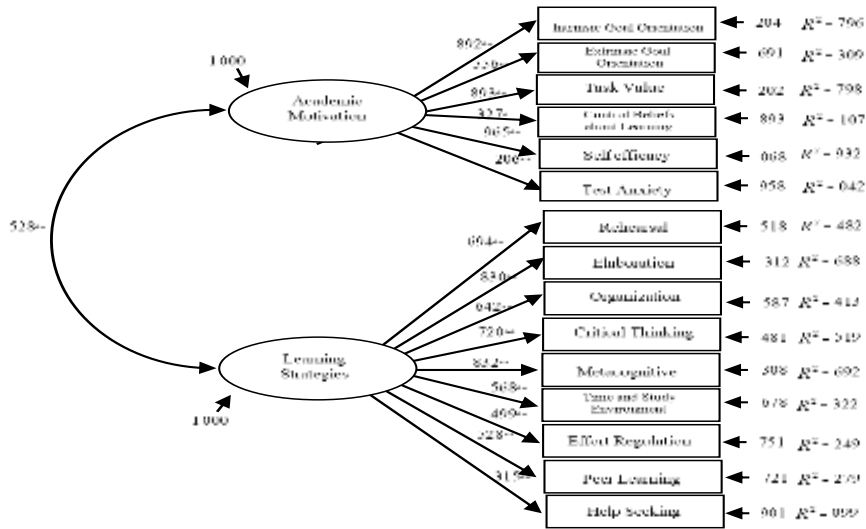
1.000

Academic Motivation

.892**
.556**
.893**
.327*
.965**
.206**

Intrinsic Goal Orientation
Extrinsic Goal Orientation
Task Value
Control of Beliefs about Learning
Self-efficacy
Test Anxiety

.204 $R^2$ = .796
.691 $R^2$ = .309
.202 $R^2$ = .798
.893 $R^2$ = .107
.068 $R^2$ = .932
.958 $R^2$ = .042

.528**

Learning Strategies

1.000

.694**
.830**
.642**
.720**
.832**
.568**
.469**
.528**
.315**

Rehearsal
Elaboration
Organization
Critical Thinking
Metacognitive
Time and Study Environment
Effort Regulation
Peer Learning
Help Seeking

.518 $R^2$ = .482
.312 $R^2$ = .688
.587 $R^2$ = .413
.481 $R^2$ = .519
.308 $R^2$ = .692
.678 $R^2$ = .322
.751 $R^2$ = .249
.721 $R^2$ = .279
.901 $R^2$ = .099